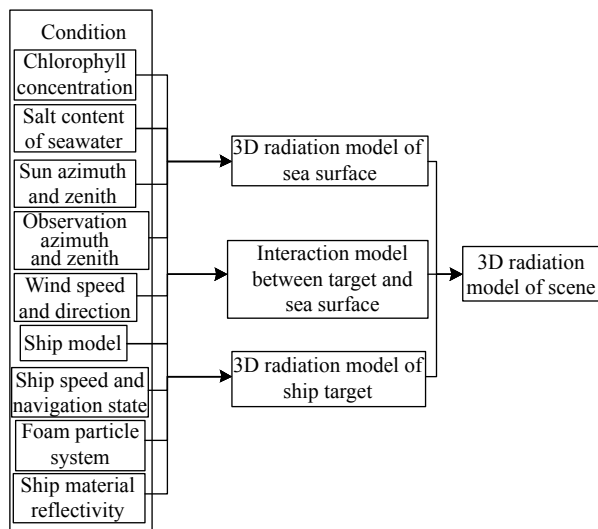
Condition

Chlorophyll concentration

Salt content of seawater

Sun azimuth and zenith

Observation azimuth and zenith

Wind speed and direction

Ship model

Ship speed and navigation state

Foam particle system

Ship material reflectivity

3D radiation model of sea surface

Interaction model between target and sea surface

3D radiation model of ship target

3D radiation model of scene